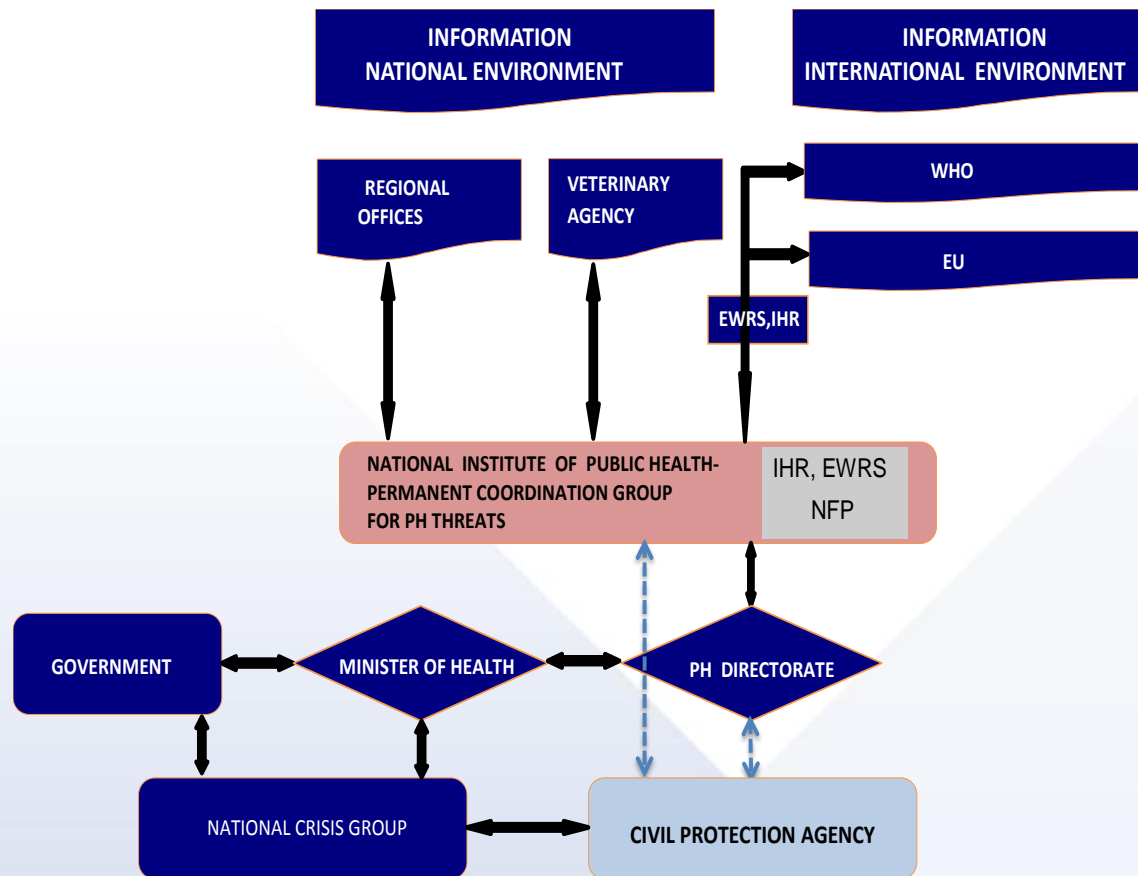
INFORMATION
NATIONAL ENVIRONMENT

INFORMATION
INTERNATIONAL ENVIRONMENT

REGIONAL OFFICES

VETERINARY AGENCY

WHO

EU

EWRS,IHR

NATIONAL INSTITUTE OF PUBLIC HEALTH-
PERMANENT COORDINATION GROUP
FOR PH THREATS

IHR, EWRS
NFP

GOVERNMENT

MINISTER OF HEALTH

PH DIRECTORATE

NATIONAL CRISIS GROUP

CIVIL PROTECTION AGENCY